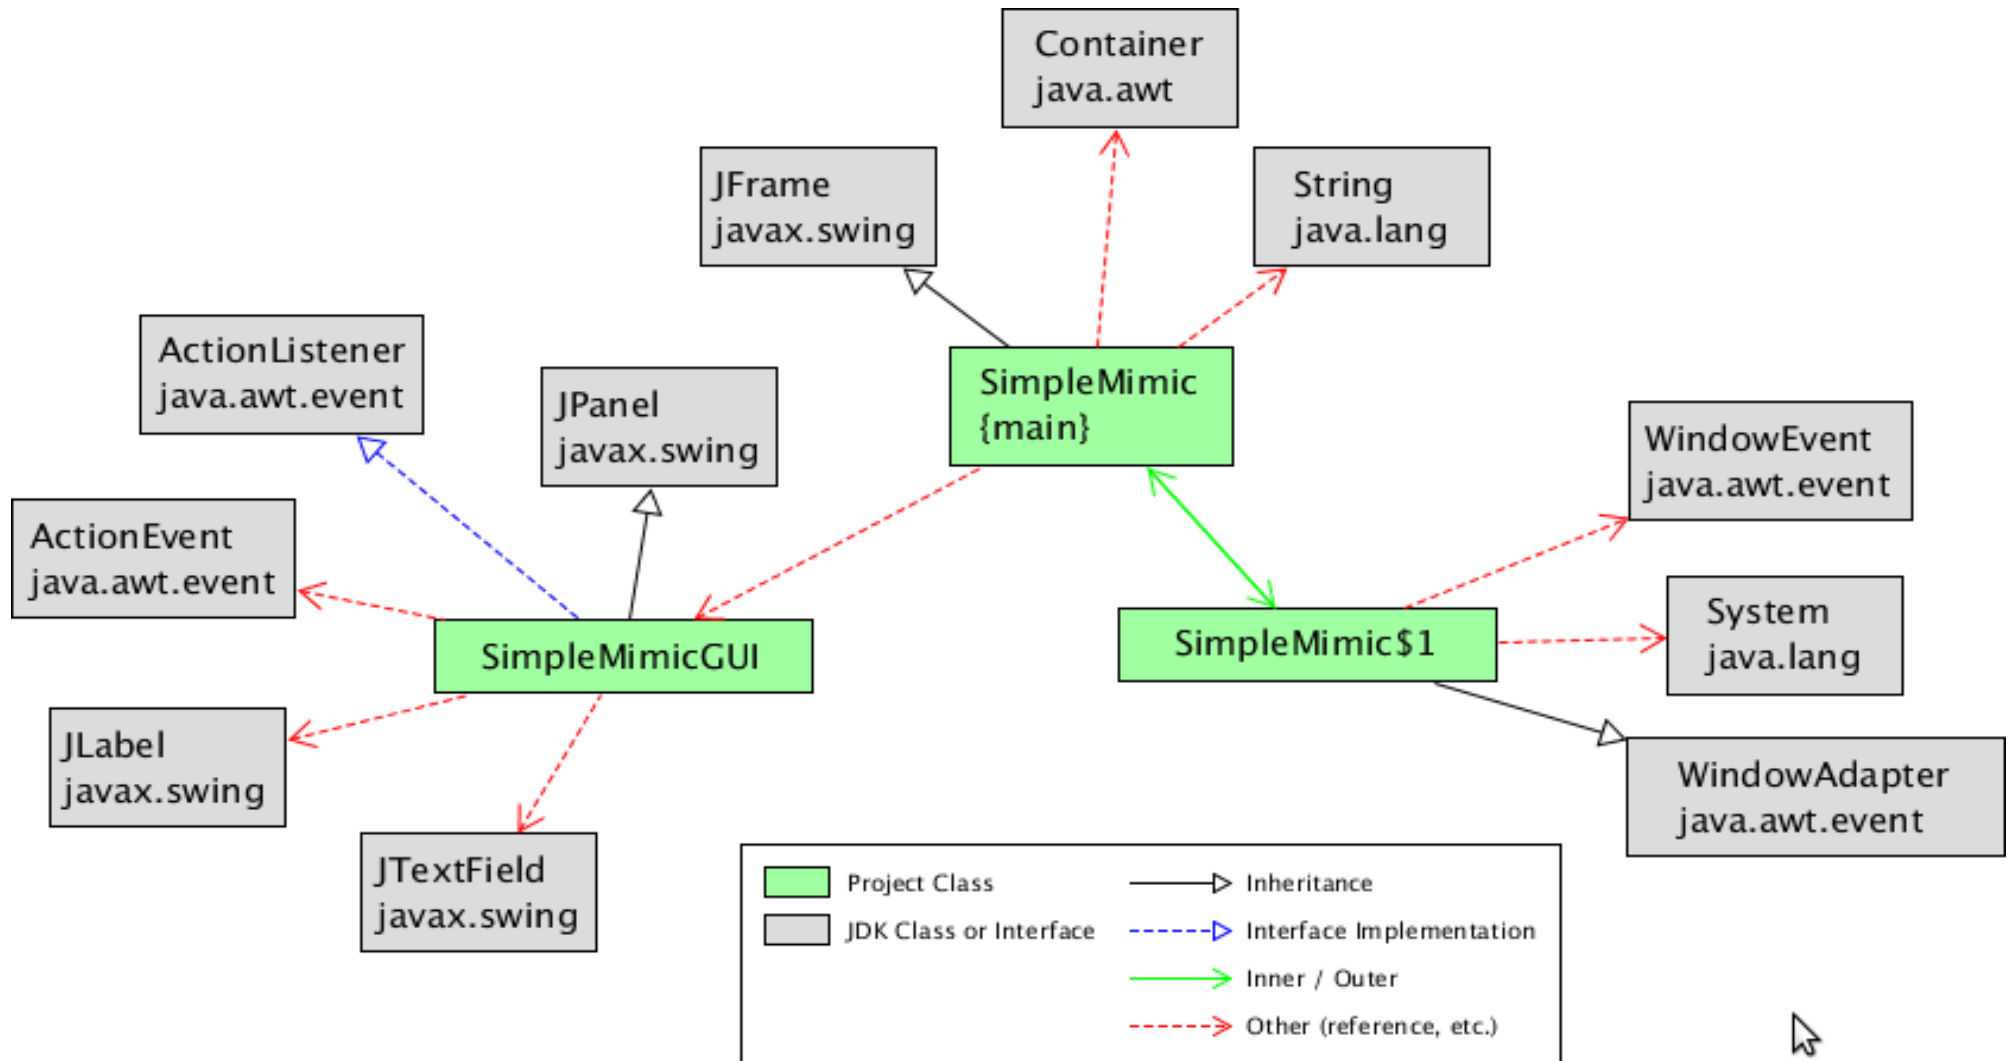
Container
java.awt

JFrame
javax.swing

String
java.lang

ActionListener
java.awt.event

JPanel
javax.swing

SimpleMimic
{main}

WindowEvent
java.awt.event

ActionEvent
java.awt.event

SimpleMimicGUI

SimpleMimic$1

System
java.lang

JLabel
javax.swing

WindowAdapter
java.awt.event

JTextField
javax.swing

Project Class

JDK Class or Interface

Inheritance

Interface Implementation

Inner / Outer

Other (reference, etc.)